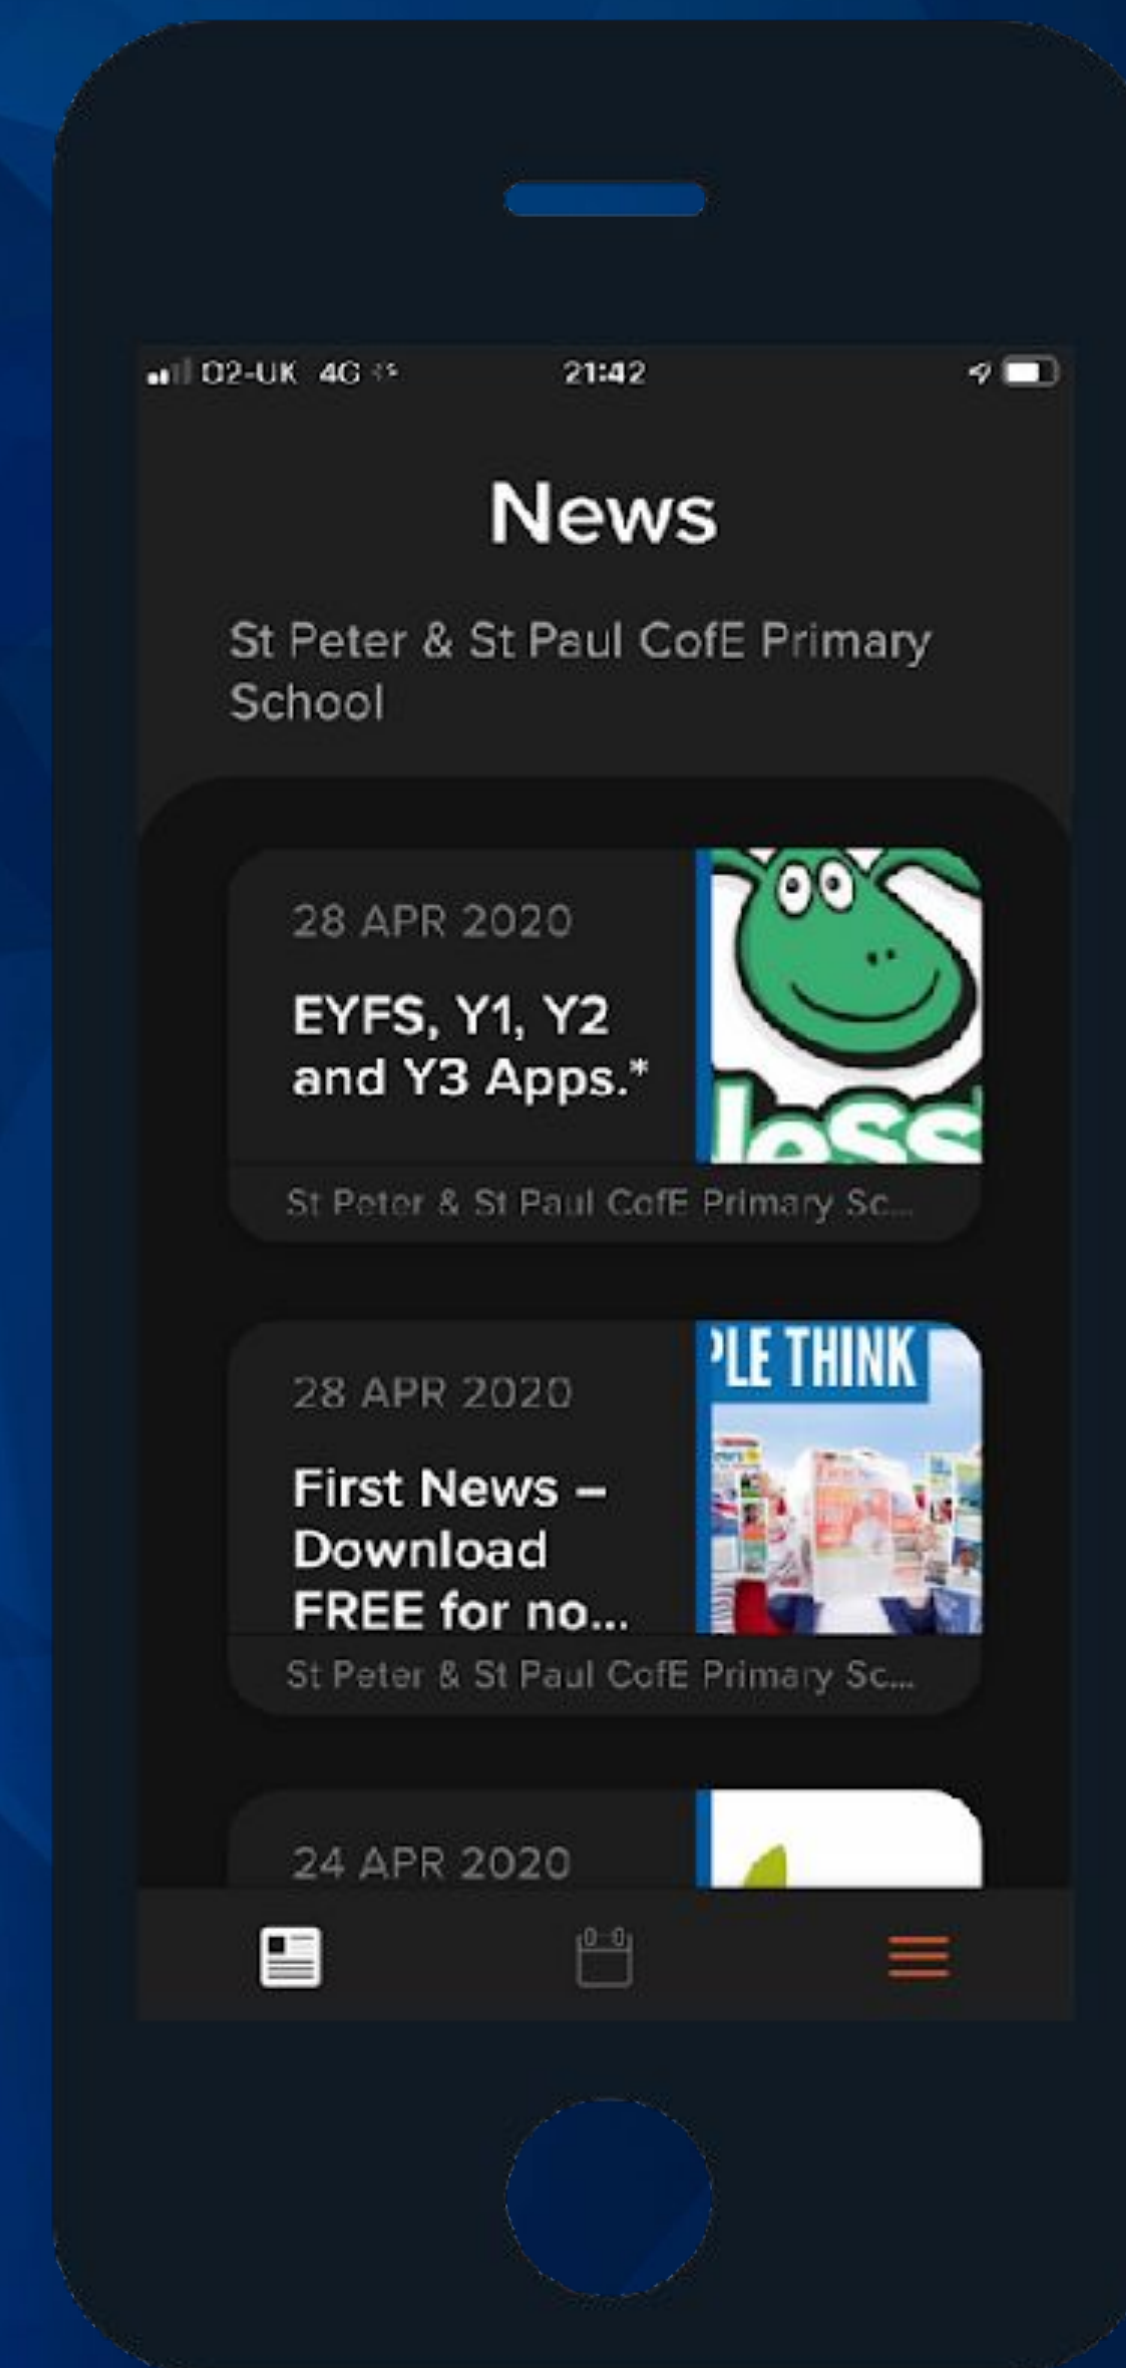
O2-UK 4G 21:42

News

St Peter & St Paul CofE Primary School

28 APR 2020

EYFS, Y1, Y2 and Y3 Apps.*

less

St Peter & St Paul CofE Primary Sc...

28 APR 2020

First News – Download FREE for no...

PLE THINK

St Peter & St Paul CofE Primary Sc...

24 APR 2020